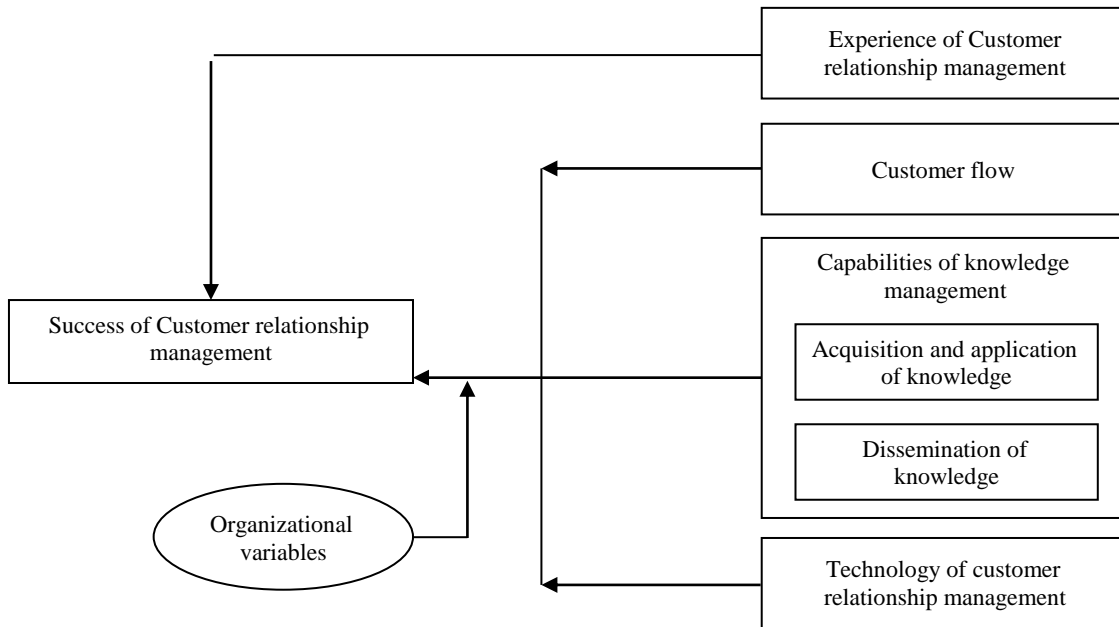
Experience of Customer relationship management

Customer flow

Capabilities of knowledge management

Acquisition and application of knowledge

Dissemination of knowledge

Success of Customer relationship management

Organizational variables

Technology of customer relationship management